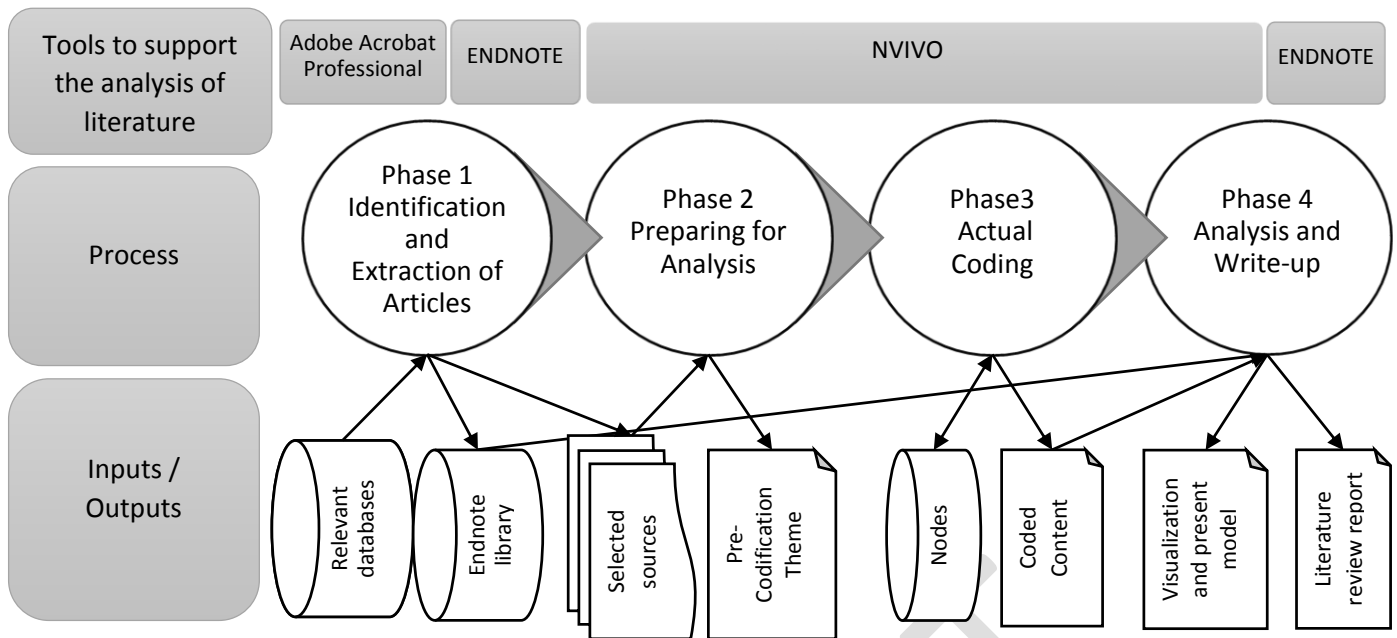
Tools to support the analysis of literature

Adobe Acrobat Professional

ENDNOTE

NVIVO

ENDNOTE

Process

Phase 1 Identification and Extraction of Articles

Phase 2 Preparing for Analysis

Phase3 Actual Coding

Phase 4 Analysis and Write-up

Inputs / Outputs

Relevant databases

Endnote library

Selected sources

Pre-Codification Theme

Nodes

Coded Content

Visualization and present model

Literature review report